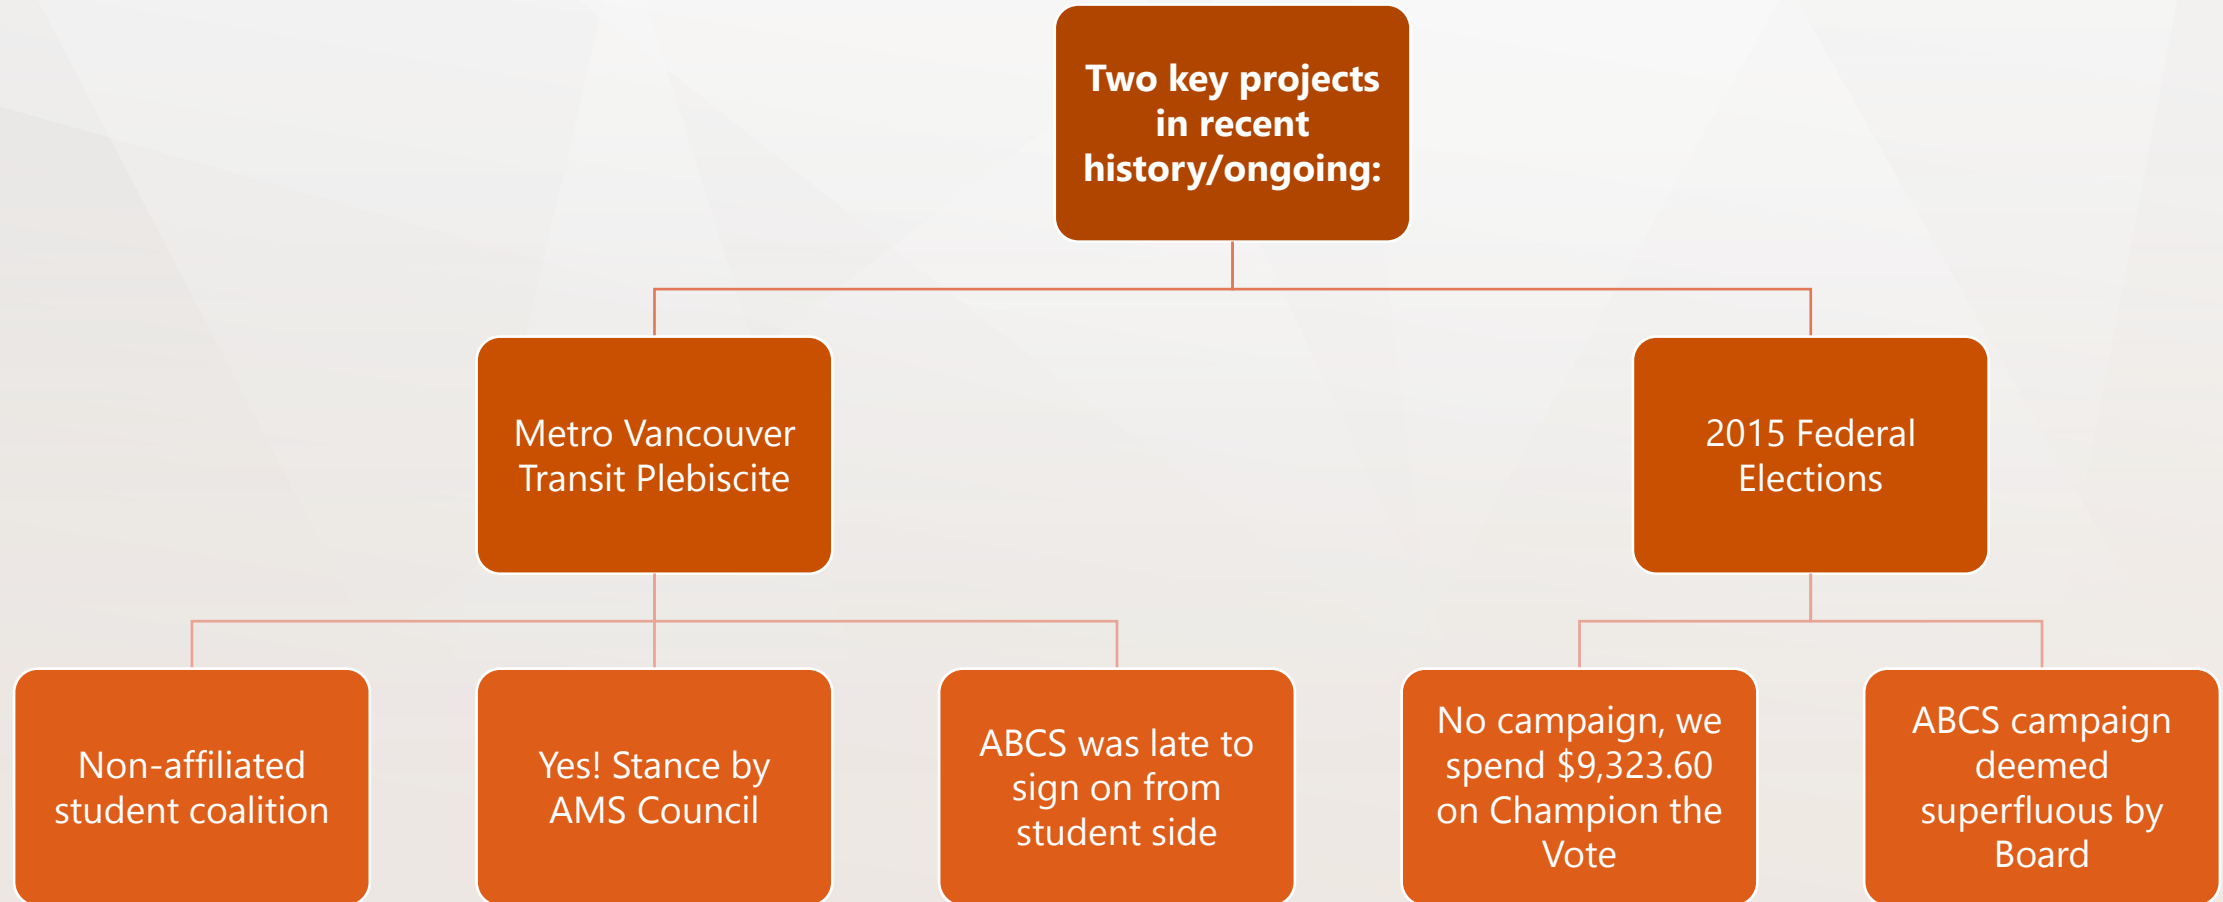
Two key projects in recent history/ongoing:

Metro Vancouver Transit Plebiscite

2015 Federal Elections

Non-affiliated student coalition

Yes! Stance by AMS Council

ABCS was late to sign on from student side

No campaign, we spend \$9,323.60 on Champion the Vote

ABCS campaign deemed superfluous by Board